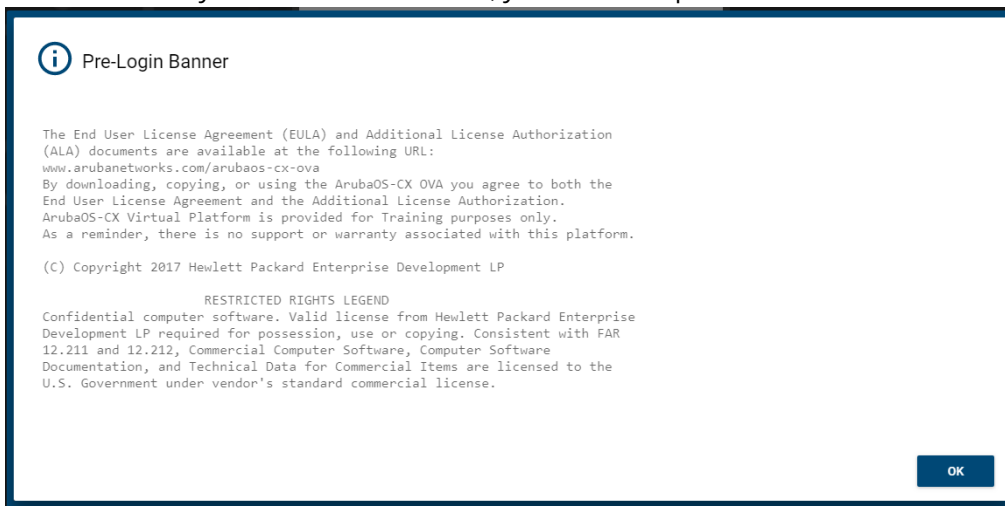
Pre-Login Banner

The End User License Agreement (EULA) and Additional License Authorization (ALA) documents are available at the following URL:
www.arubanetworks.com/arubaos-cx-ova
By downloading, copying, or using the ArubaOS-CX OVA you agree to both the End User License Agreement and the Additional License Authorization.
ArubaOS-CX Virtual Platform is provided for Training purposes only.
As a reminder, there is no support or warranty associated with this platform.

(C) Copyright 2017 Hewlett Packard Enterprise Development LP

RESTRICTED RIGHTS LEGEND
Confidential computer software. Valid license from Hewlett Packard Enterprise Development LP required for possession, use or copying. Consistent with FAR 12.211 and 12.212, Commercial Computer Software, Computer Software Documentation, and Technical Data for Commercial Items are licensed to the U.S. Government under vendor's standard commercial license.

OK